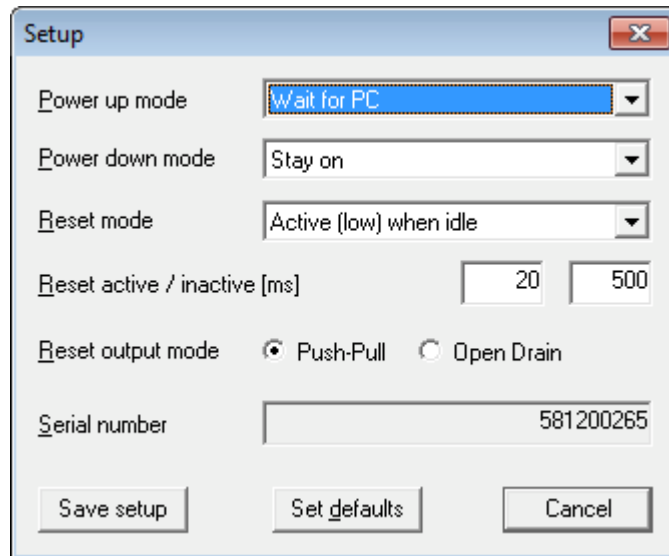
Setup

Power up mode
Wait for PC

Power down mode
Stay on

Reset mode
Active (low) when idle

Reset active / inactive [ms]
20
500

Reset output mode
Push-Pull
Open Drain

Serial number
581200265

Save setup
Set defaults
Cancel